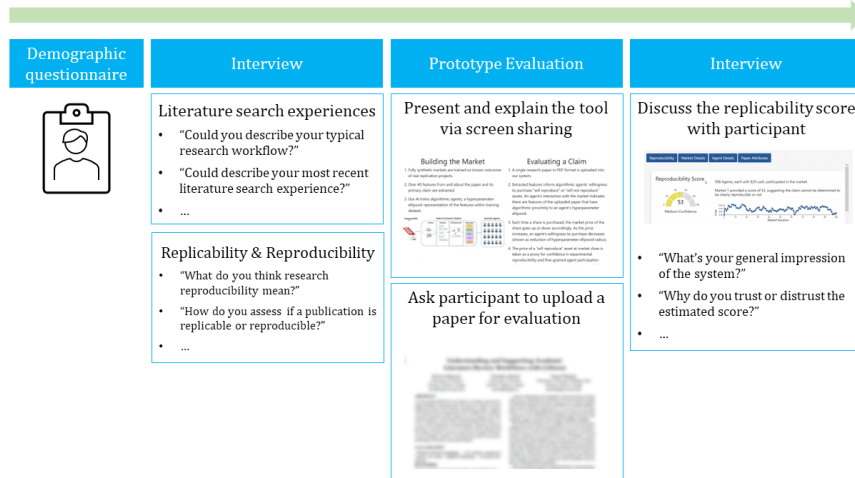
Demographic questionnaire

Interview

Literature search experiences

- "Could you describe your typical research workflow?"
- "Could describe your most recent literature search experience?"
- …

Replicability & Reproducibility

- "What do you think research reproducibility mean?"
- "How do you assess if a publication is replicable or reproducible?"
- …

Prototype Evaluation

Present and explain the tool via screen sharing

Building the Market

Evaluating a Claim

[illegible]

Ask participant to upload a paper for evaluation

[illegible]

Interview

Discuss the replicability score with participant

Reproducibility | Market Details | Agent Details | Paper Attributes

Reproducibility Score

53

Medium Confidence

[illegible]

- "What's your general impression of the system?"
- "Why do you trust or distrust the estimated score?"
- …